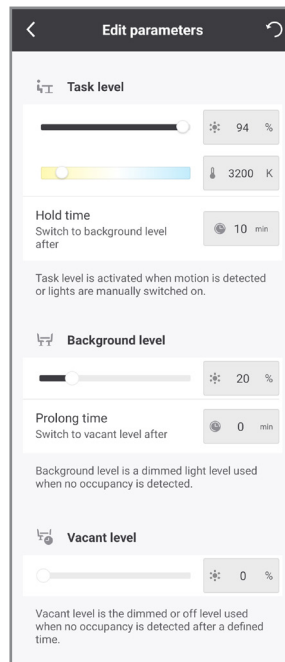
Edit parameters

Task level

94 %

3200 K

Hold time
Switch to background level after

10 min

Task level is activated when motion is detected or lights are manually switched on.

Background level

20 %

Prolong time
Switch to vacant level after

0 min

Background level is a dimmed light level used when no occupancy is detected.

Vacant level

0 %

Vacant level is the dimmed or off level used when no occupancy is detected after a defined time.